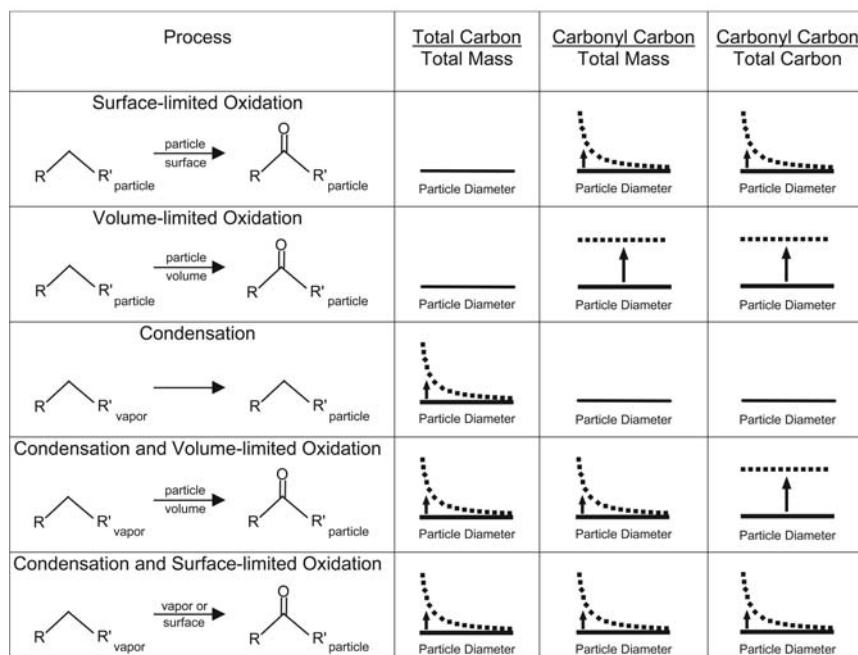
| Process | $\frac{\text{Total Carbon}}{\text{Total Mass}}$ | $\frac{\text{Carbonyl Carbon}}{\text{Total Mass}}$ | $\frac{\text{Carbonyl Carbon}}{\text{Total Carbon}}$ |
|---|---|---|---|
| Surface-limited Oxidation<br>R R'$_{particle}$ $\xrightarrow[\text{surface}]{\text{particle}}$ R O R'$_{particle}$ | Particle Diameter | Particle Diameter | Particle Diameter |
| Volume-limited Oxidation<br>R R'$_{particle}$ $\xrightarrow[\text{volume}]{\text{particle}}$ R O R'$_{particle}$ | Particle Diameter | Particle Diameter | Particle Diameter |
| Condensation<br>R R'$_{vapor}$ $\longrightarrow$ R R'$_{particle}$ | Particle Diameter | Particle Diameter | Particle Diameter |
| Condensation and Volume-limited Oxidation<br>R R'$_{vapor}$ $\xrightarrow[\text{volume}]{\text{particle}}$ R O R'$_{particle}$ | Particle Diameter | Particle Diameter | Particle Diameter |
| Condensation and Surface-limited Oxidation<br>R R'$_{vapor}$ $\xrightarrow[\text{surface}]{\text{vapor or}}$ R O R'$_{particle}$ | Particle Diameter | Particle Diameter | Particle Diameter |